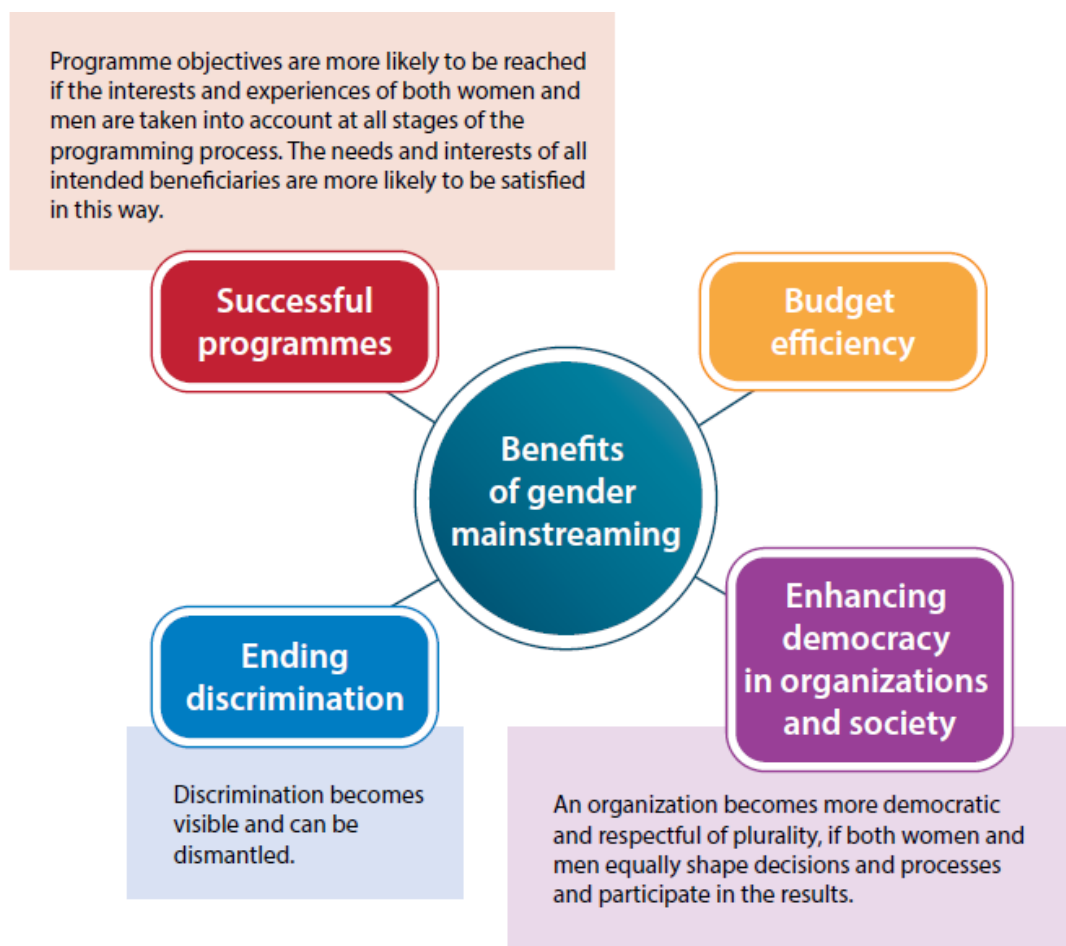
Programme objectives are more likely to be reached if the interests and experiences of both women and men are taken into account at all stages of the programming process. The needs and interests of all intended beneficiaries are more likely to be satisfied in this way.

Successful programmes

Budget efficiency

Benefits of gender mainstreaming

Ending discrimination

Enhancing democracy in organizations and society

Discrimination becomes visible and can be dismantled.

An organization becomes more democratic and respectful of plurality, if both women and men equally shape decisions and processes and participate in the results.